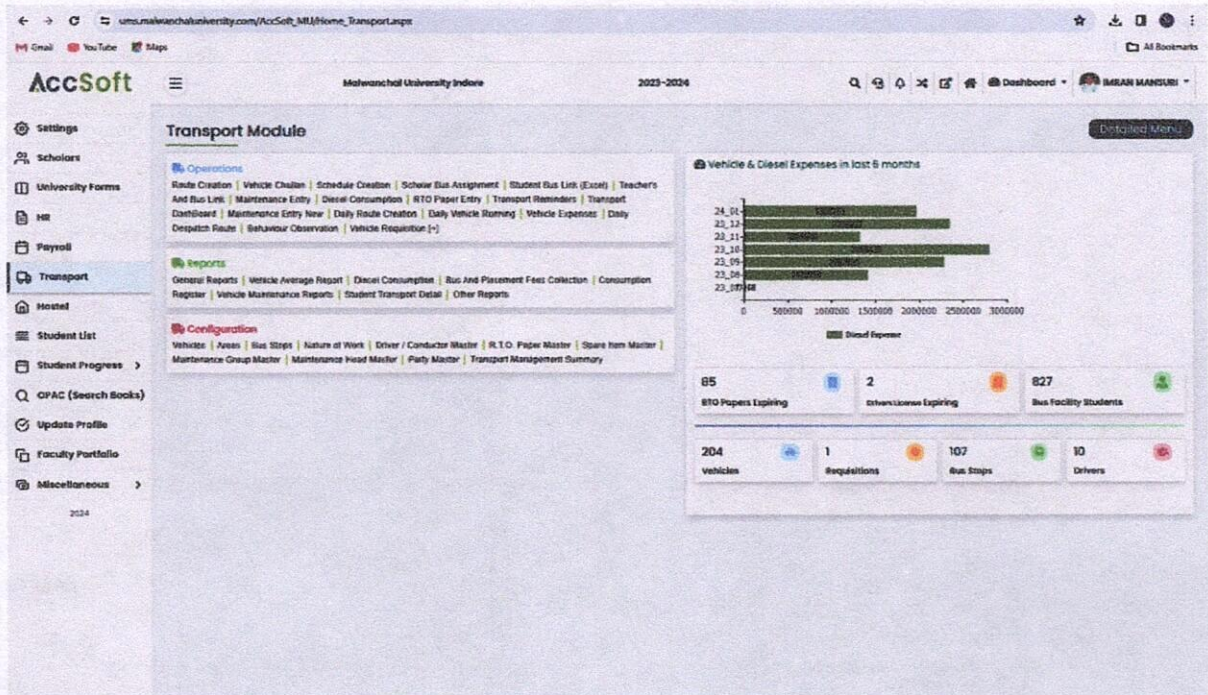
ums.malwanchaluniversity.com/AccSoft_MU/Home_Transport.aspx

Gmail YouTube Maps

All Bookmarks

AccSoft

Malwanchal University Indore

2023-2024

Dashboard

IMRAN MANSURI

Settings
Scholars
University Forms
HR
Payroll
Transport
Hostel
Student List
Student Progress >
OPAC (Search Books)
Update Profile
Faculty Portfolio
Miscellaneous >
2024

Transport Module

Detailed Menu

Operations
Route Creation | Vehicle Challan | Schedule Creation | Scholar Bus Assignment | Student Bus Link (Excel) | Teacher's And Bus Link | Maintenance Entry | Diesel Consumption | RTO Paper Entry | Transport Reminders | Transport DashBoard | Maintenance Entry New | Daily Route Creation | Daily Vehicle Running | Vehicle Expenses | Daily Despatch Route | Behaviour Observation | Vehicle Requisition [+]

Reports
General Reports | Vehicle Average Report | Diesel Consumption | Bus And Placement Fees Collection | Consumption Register | Vehicle Maintenance Reports | Student Transport Detail | Other Reports

Configuration
Vehicles | Areas | Bus Stops | Nature of Work | Driver / Conductor Master | R.T.O. Paper Master | Spare Item Master | Maintenance Group Master | Maintenance Head Master | Party Master | Transport Management Summary

Vehicle & Diesel Expenses in last 6 months

24_01
23_12
23_11
23_10
23_09
23_08
23_07

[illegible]

0 500000 1000000 1500000 2000000 2500000 3000000

Diesel Expense

85
RTO Papers Expiring

2
Drivers License Expiring

827
Bus Facility Students

204
Vehicles

1
Requisitions

107
Bus Stops

10
Drivers